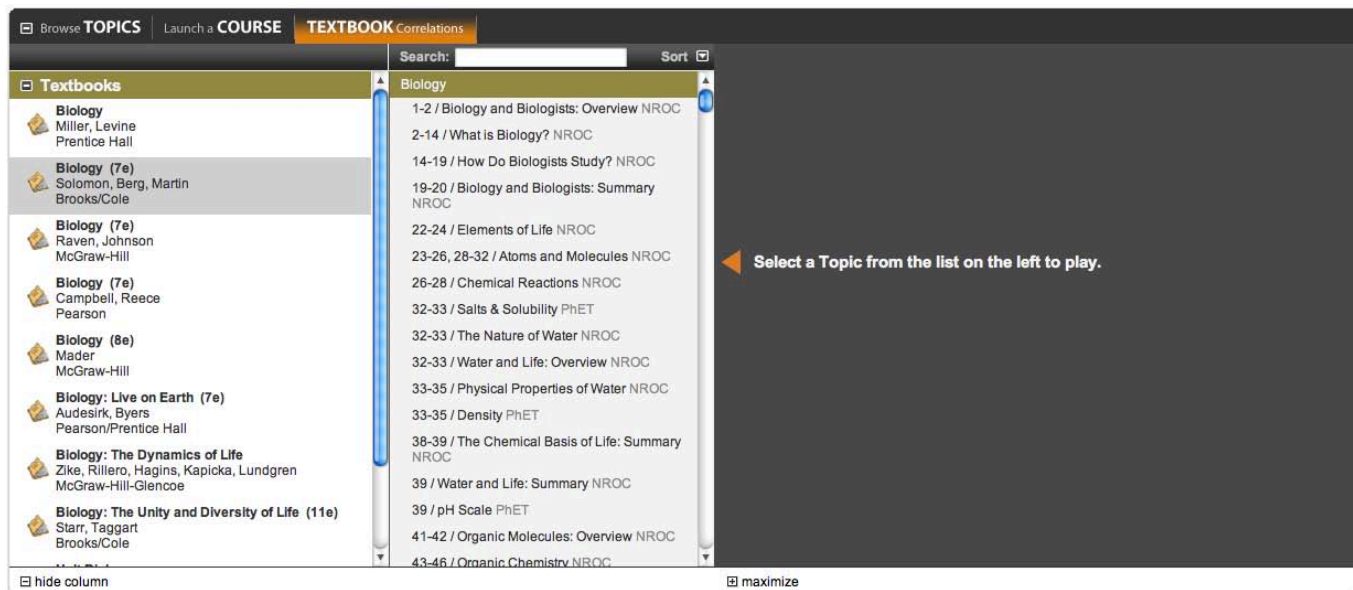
Browse TOPICS | Launch a COURSE | TEXTBOOK Correlations

Search: Sort

Textbooks

Biology
Miller, Levine
Prentice Hall

Biology (7e)
Solomon, Berg, Martin
Brooks/Cole

Biology (7e)
Raven, Johnson
McGraw-Hill

Biology (7e)
Campbell, Reece
Pearson

Biology (8e)
Mader
McGraw-Hill

Biology: Live on Earth (7e)
Audesirk, Byers
Pearson/Prentice Hall

Biology: The Dynamics of Life
Zike, Rillero, Hagins, Kapicka, Lundgren
McGraw-Hill-Glencoe

Biology: The Unity and Diversity of Life (11e)
Starr, Taggart
Brooks/Cole

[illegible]

Biology

1-2 / Biology and Biologists: Overview NROC
2-14 / What is Biology? NROC
14-19 / How Do Biologists Study? NROC
19-20 / Biology and Biologists: Summary NROC
22-24 / Elements of Life NROC
23-26, 28-32 / Atoms and Molecules NROC
26-28 / Chemical Reactions NROC
32-33 / Salts & Solubility PhET
32-33 / The Nature of Water NROC
32-33 / Water and Life: Overview NROC
33-35 / Physical Properties of Water NROC
33-35 / Density PhET
38-39 / The Chemical Basis of Life: Summary NROC
39 / Water and Life: Summary NROC
39 / pH Scale PhET
41-42 / Organic Molecules: Overview NROC
43-46 / Organic Chemistry NROC

Select a Topic from the list on the left to play.

hide column

maximize